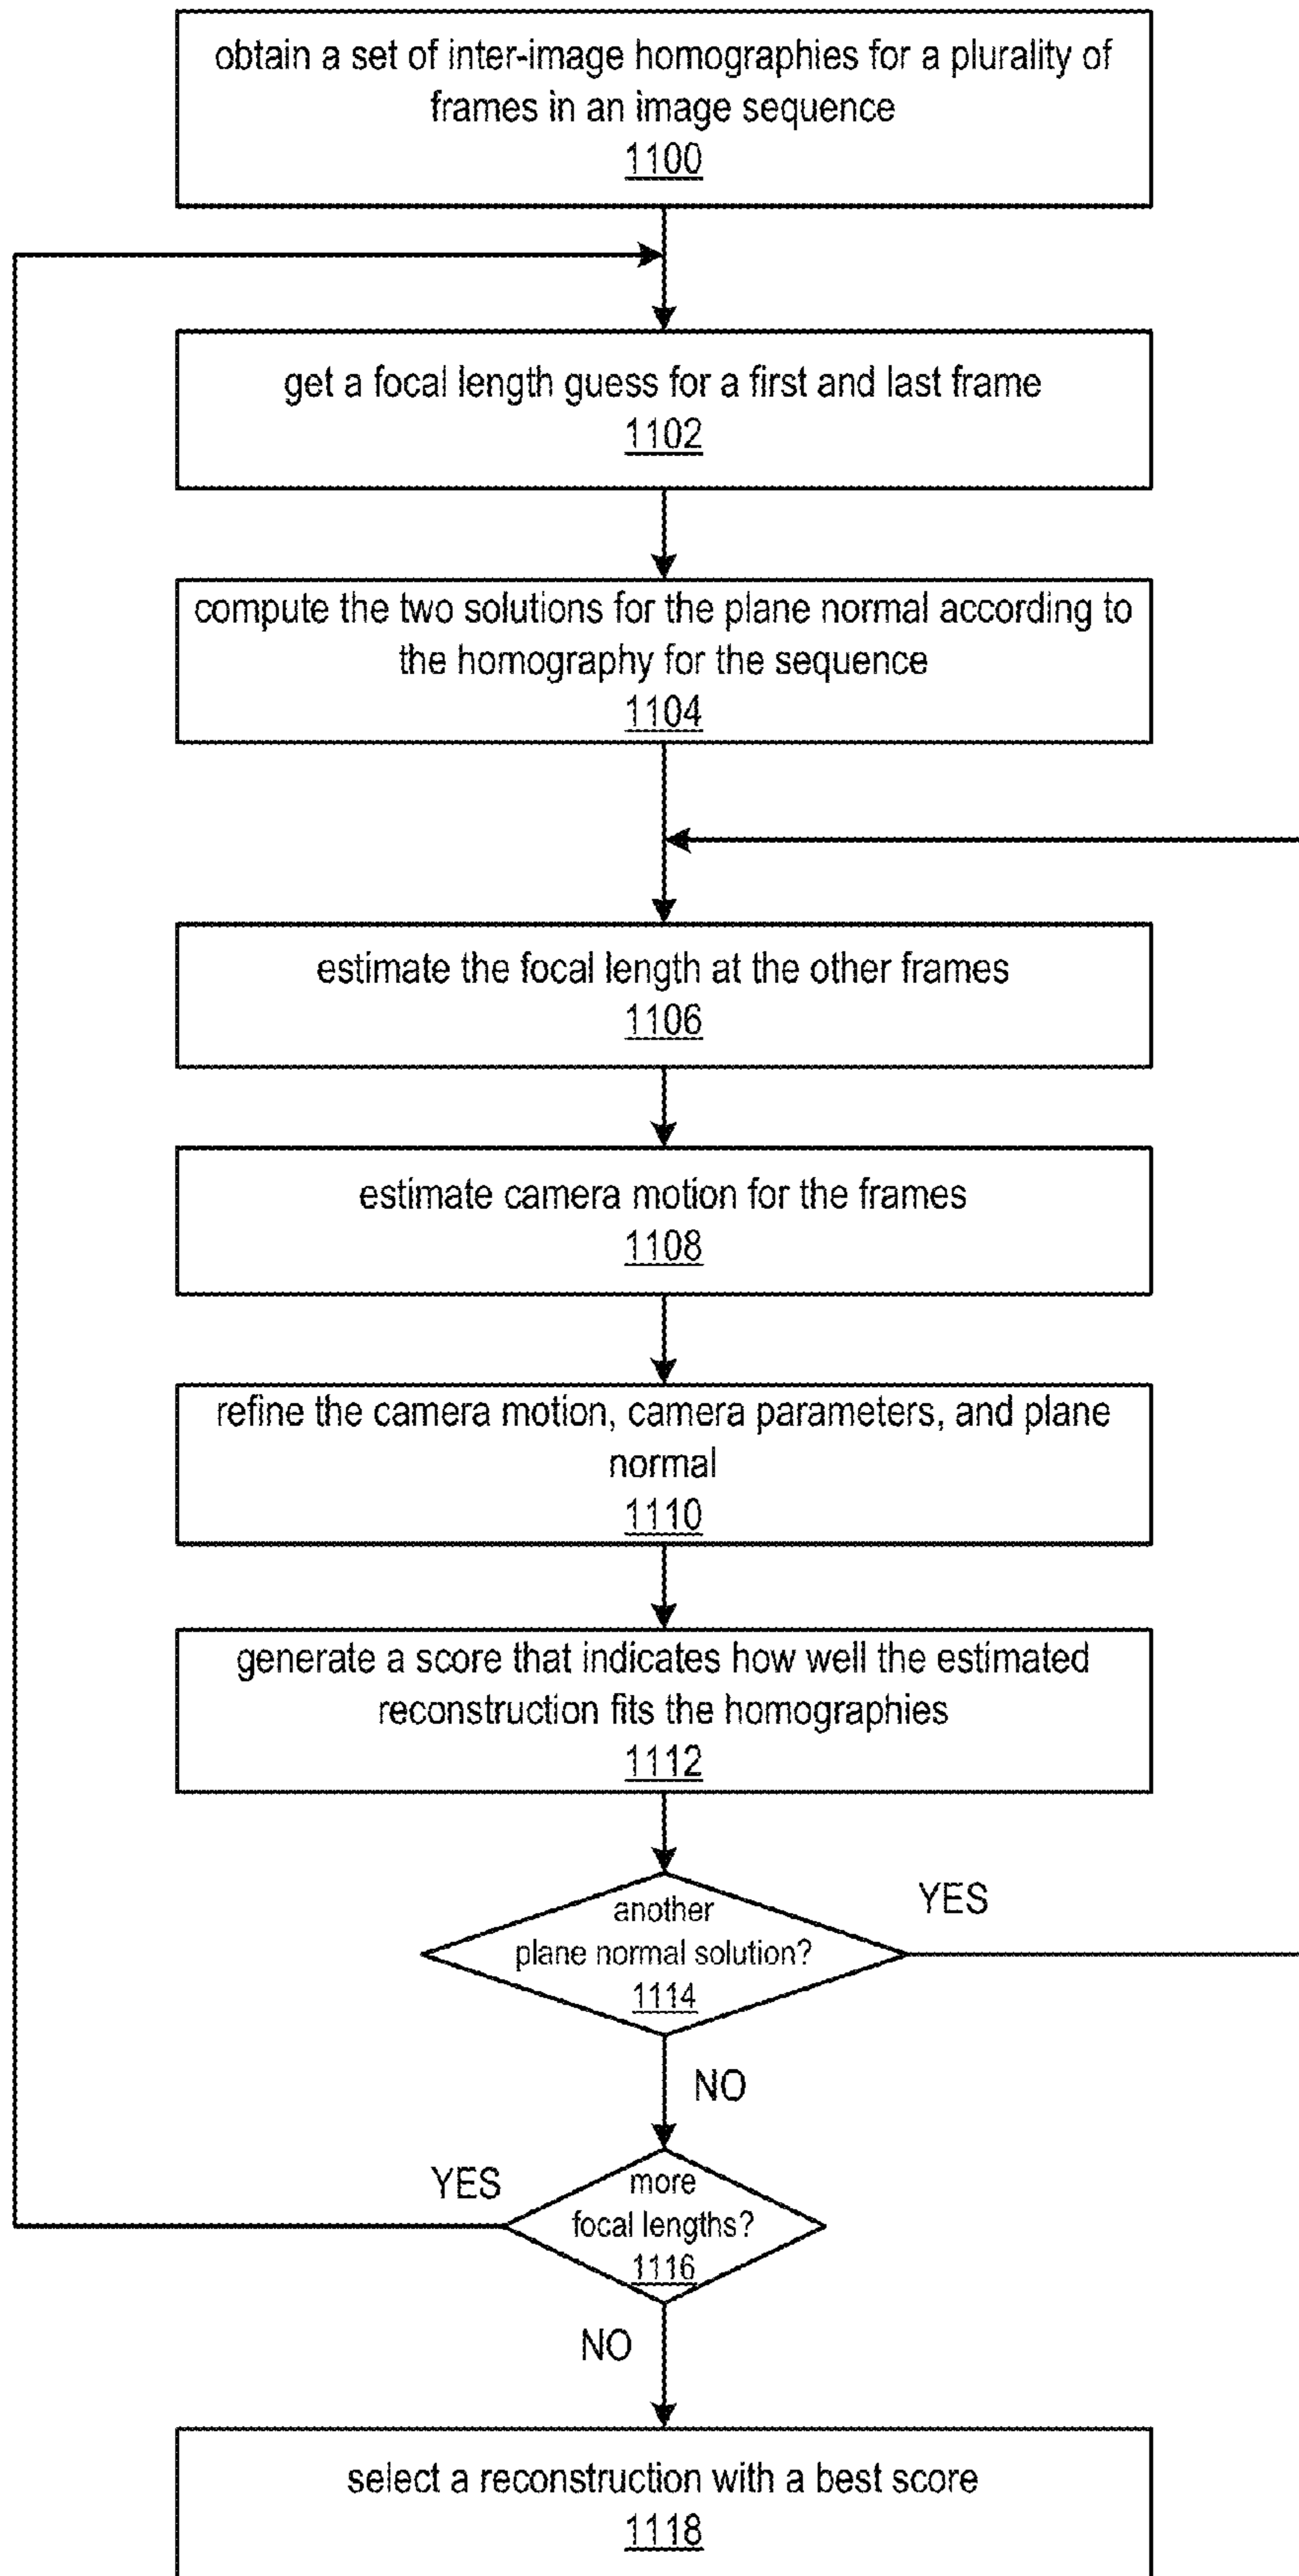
obtain a set of inter-image homographies for a plurality of frames in an image sequence
1100

get a focal length guess for a first and last frame
1102

compute the two solutions for the plane normal according to the homography for the sequence
1104

estimate the focal length at the other frames
1106

estimate camera motion for the frames
1108

refine the camera motion, camera parameters, and plane normal
1110

generate a score that indicates how well the estimated reconstruction fits the homographies
1112

another plane normal solution?
1114

YES

NO

more focal lengths?
1116

YES

NO

select a reconstruction with a best score
1118